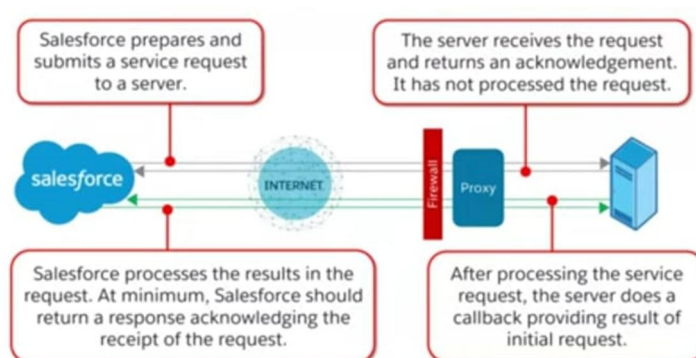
Salesforce prepares and submits a service request to a server.

The server receives the request and returns an acknowledgement. It has not processed the request.

salesforce

INTERNET

Firewall

Proxy

Salesforce processes the results in the request. At minimum, Salesforce should return a response acknowledging the receipt of the request.

After processing the service request, the server does a callback providing result of initial request.